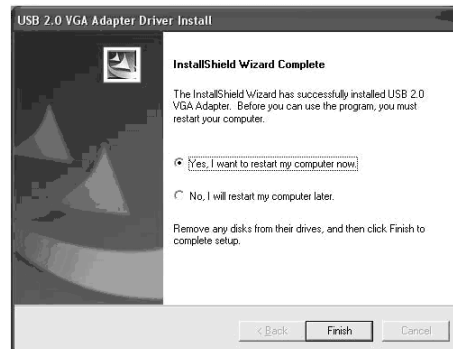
USB 2.0 VGA Adapter Driver Install

InstallShield Wizard Complete

The InstallShield Wizard has successfully installed USB 2.0 VGA Adapter. Before you can use the program, you must restart your computer.

Yes, I want to restart my computer now.

No, I will restart my computer later.

Remove any disks from their drives, and then click Finish to complete setup.

< Back
Finish
Cancel